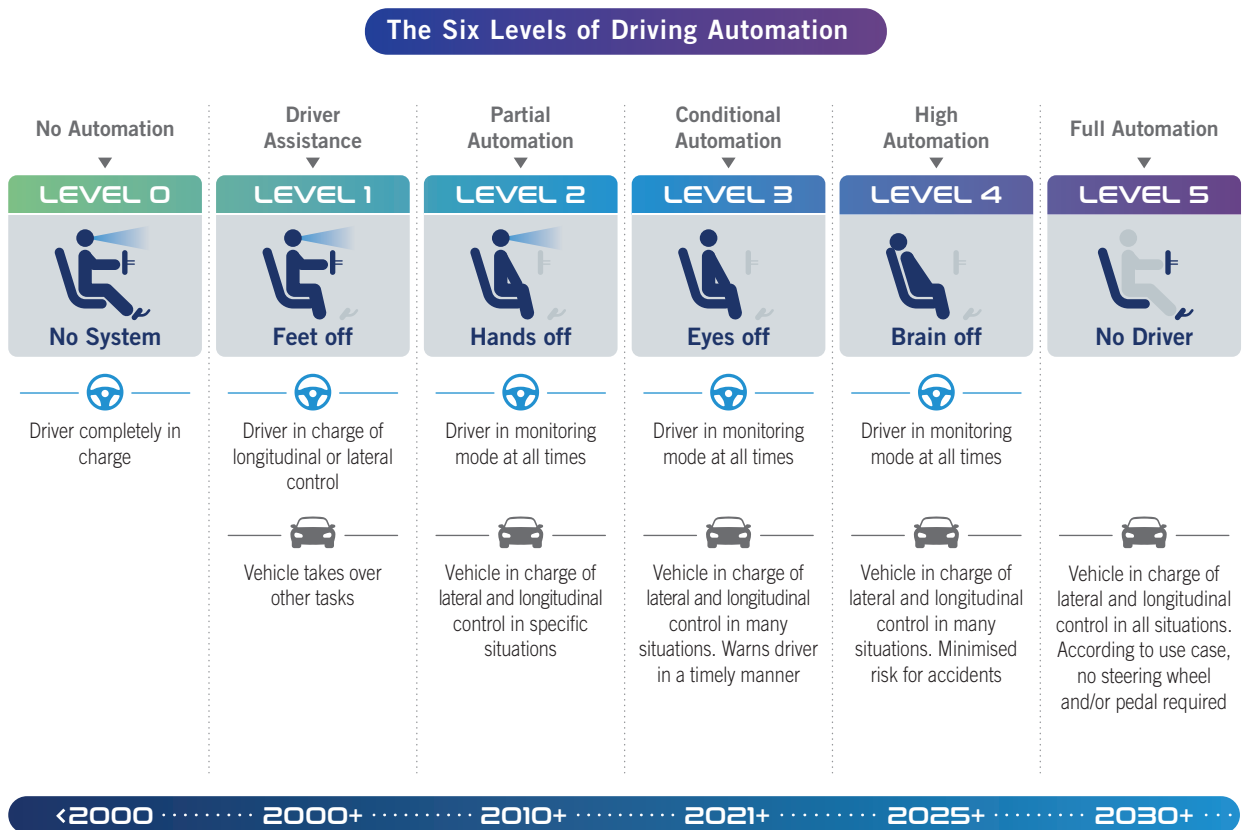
The Six Levels of Driving Automation

No Automation

LEVEL 0

No System

Driver completely in charge

Driver Assistance

LEVEL 1

Feet off

Driver in charge of longitudinal or lateral control

Vehicle takes over other tasks

Partial Automation

LEVEL 2

Hands off

Driver in monitoring mode at all times

Vehicle in charge of lateral and longitudinal control in specific situations

Conditional Automation

LEVEL 3

Eyes off

Driver in monitoring mode at all times

Vehicle in charge of lateral and longitudinal control in many situations. Warns driver in a timely manner

High Automation

LEVEL 4

Brain off

Driver in monitoring mode at all times

Vehicle in charge of lateral and longitudinal control in many situations. Minimised risk for accidents

Full Automation

LEVEL 5

No Driver

Vehicle in charge of lateral and longitudinal control in all situations. According to use case, no steering wheel and/or pedal required

<2000 2000+ 2010+ 2021+ 2025+ 2030+